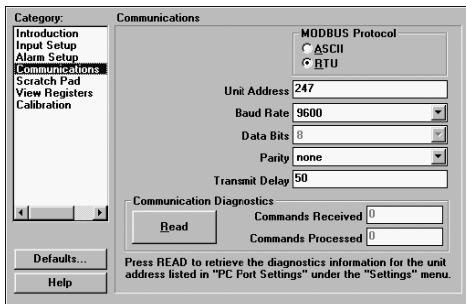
Category:
Introduction
Input Setup
Alarm Setup
Communications
Scratch Pad
View Registers
Calibration

Communications

MODBUS Protocol
ASCII
RTU

Unit Address 247
Baud Rate 9600
Data Bits 8
Parity none
Transmit Delay 50

Communication Diagnostics
Read
Commands Received 0
Commands Processed 0

Defaults...
Help

Press READ to retrieve the diagnostics information for the unit address listed in "PC Port Settings" under the "Settings" menu.